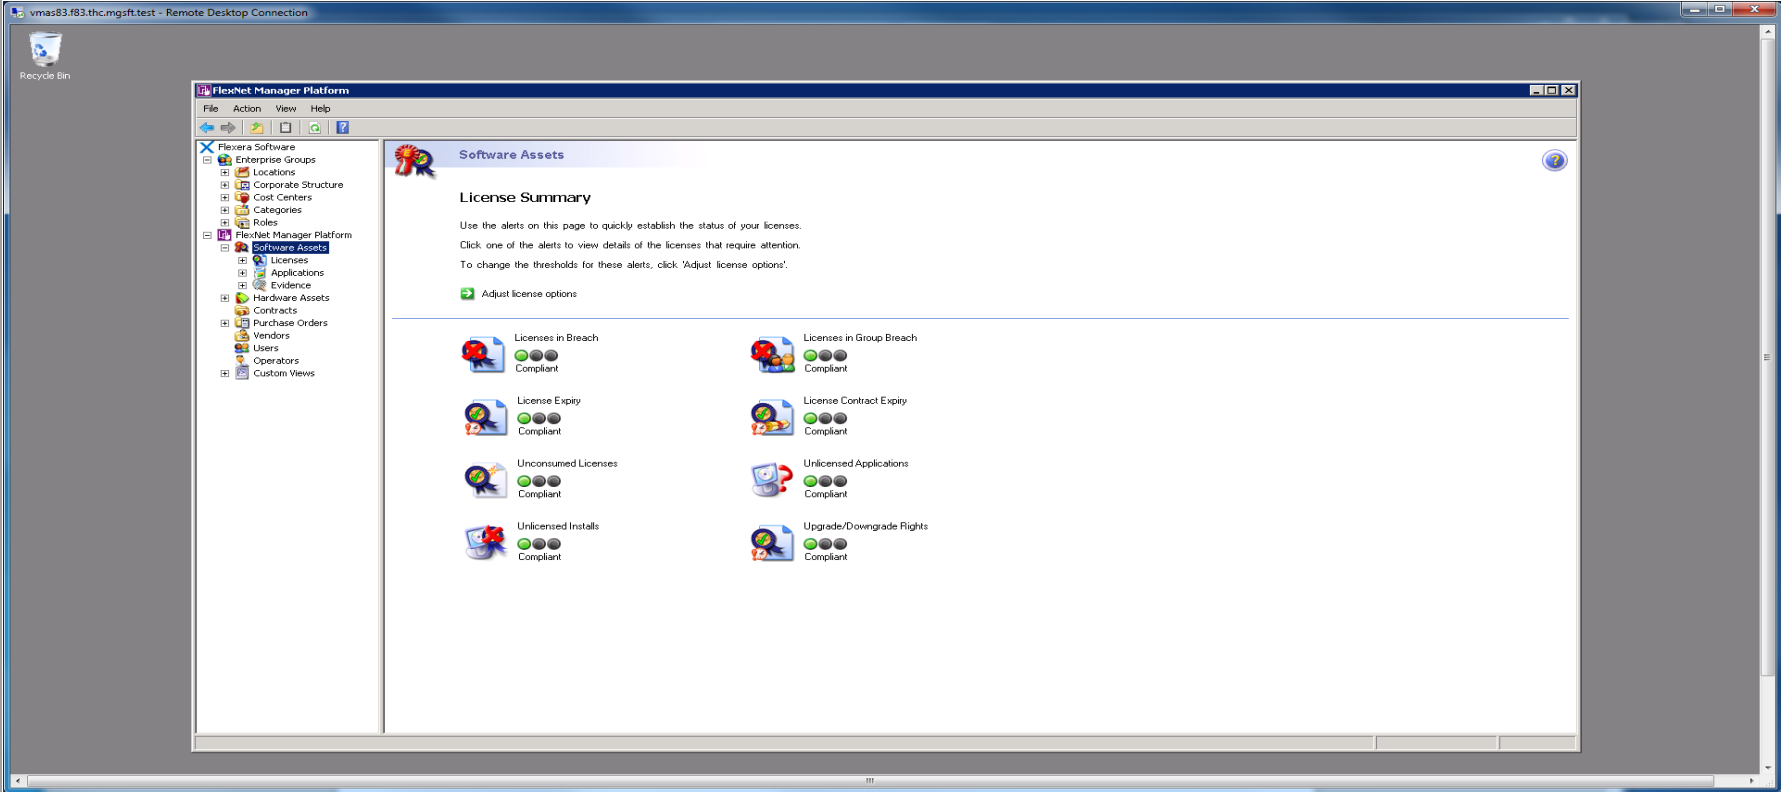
vmas83.f83.thc.mgsft.test - Remote Desktop Connection

Recycle Bin

FlexNet Manager Platform

File Action View Help

Flexera Software
Enterprise Groups
Locations
Corporate Structure
Cost Centers
Categories
Roles
FlexNet Manager Platform
Software Assets
Licenses
Applications
Evidence
Hardware Assets
Contracts
Purchase Orders
Vendors
Users
Operators
Custom Views

Software Assets

License Summary

Use the alerts on this page to quickly establish the status of your licenses.

Click one of the alerts to view details of the licenses that require attention.

To change the thresholds for these alerts, click 'Adjust license options'.

Adjust license options

Licenses in Breach
Compliant

Licenses in Group Breach
Compliant

License Expiry
Compliant

License Contract Expiry
Compliant

Unconsumed Licenses
Compliant

Unlicensed Applications
Compliant

Unlicensed Installs
Compliant

Upgrade/Downgrade Rights
Compliant